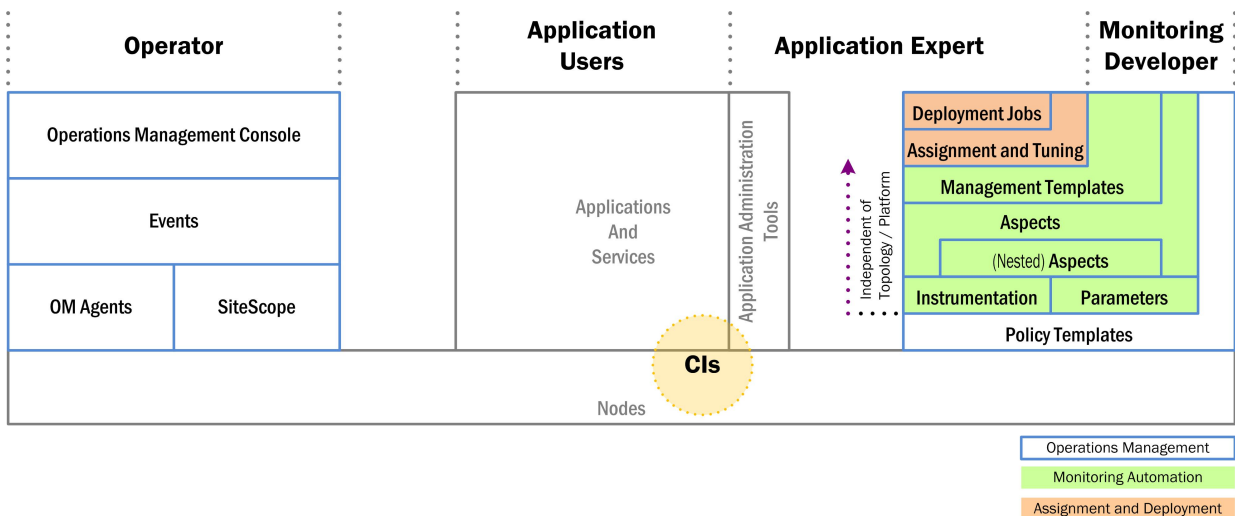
Operator

Application Users

Application Expert

Monitoring Developer

Operations Management Console

Events

OM Agents

SiteScope

Applications And Services

Application Administration Tools

Independent of Topology / Platform

Deployment Jobs

Assignment and Tuning

Management Templates

Aspects

(Nested) Aspects

Instrumentation

Parameters

Policy Templates

CIs

Nodes

Operations Management

Monitoring Automation

Assignment and Deployment